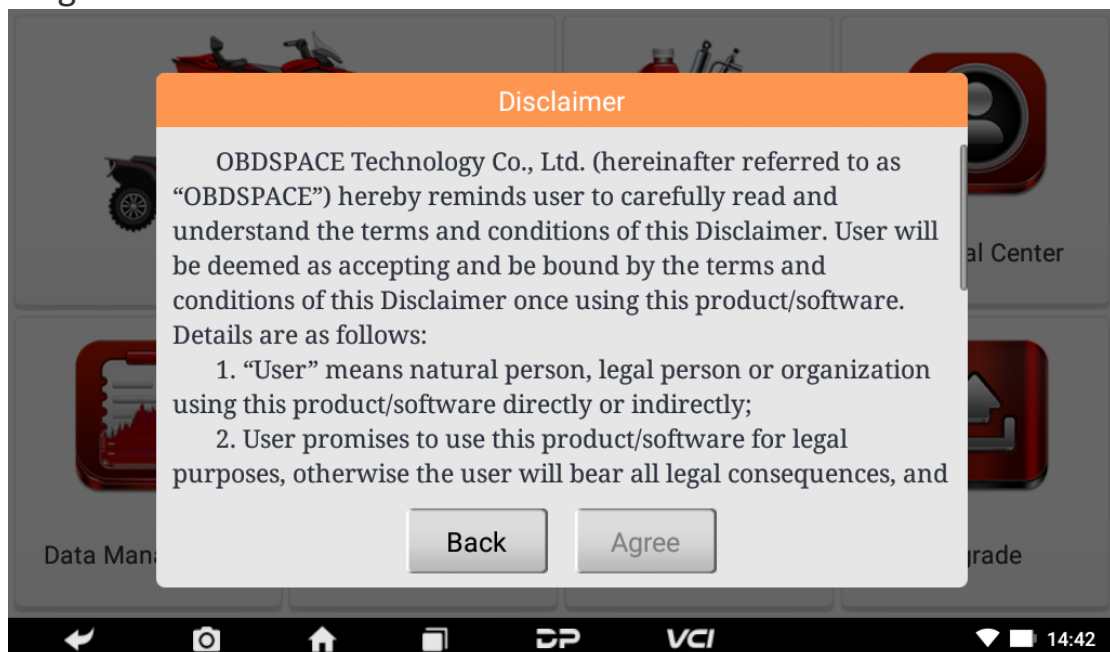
al Center

Data Mana

grade

Disclaimer

OBDSPACE Technology Co., Ltd. (hereinafter referred to as "OBDSPACE") hereby reminds user to carefully read and understand the terms and conditions of this Disclaimer. User will be deemed as accepting and be bound by the terms and conditions of this Disclaimer once using this product/software. Details are as follows:

1. "User" means natural person, legal person or organization using this product/software directly or indirectly;

2. User promises to use this product/software for legal purposes, otherwise the user will bear all legal consequences, and

Back Agree

VCI

14:42